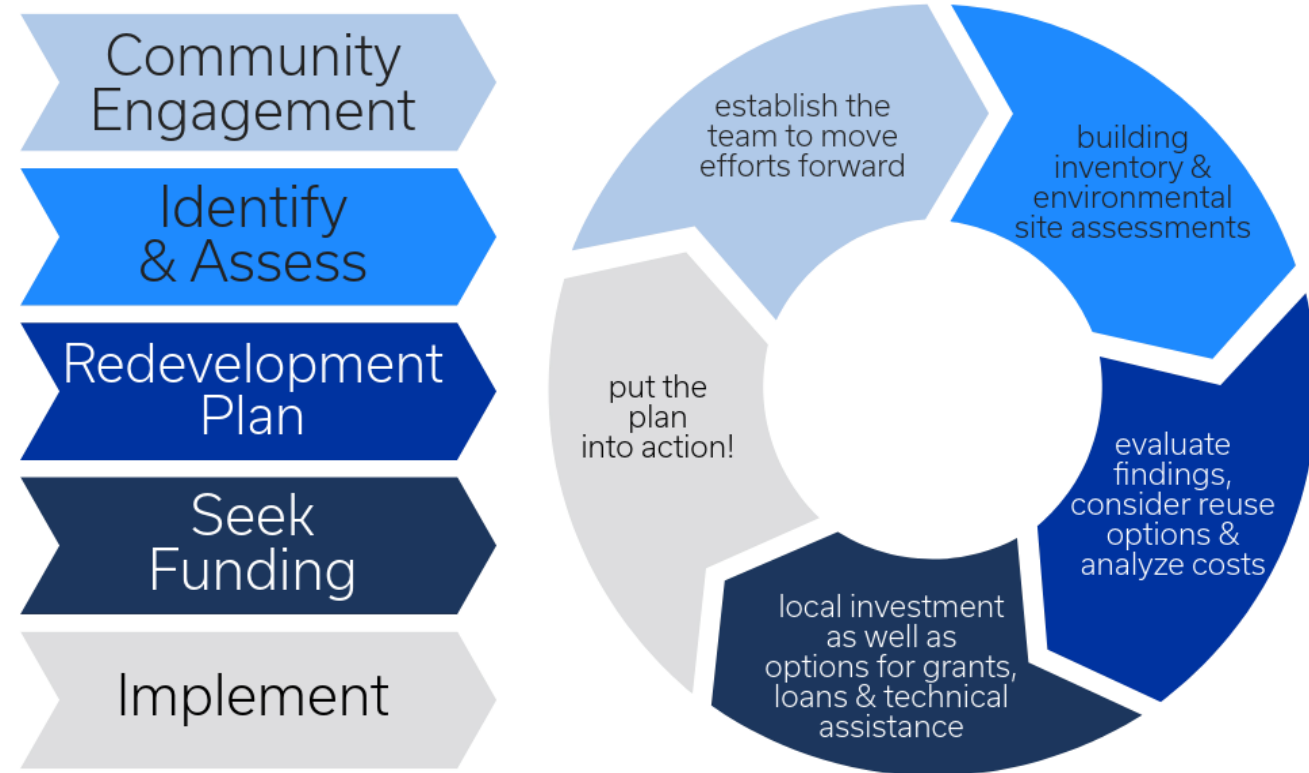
Community Engagement

Identify & Assess

Redevelopment Plan

Seek Funding

Implement

establish the team to move efforts forward

building inventory & environmental site assessments

evaluate findings, consider reuse options & analyze costs

local investment as well as options for grants, loans & technical assistance

put the plan into action!